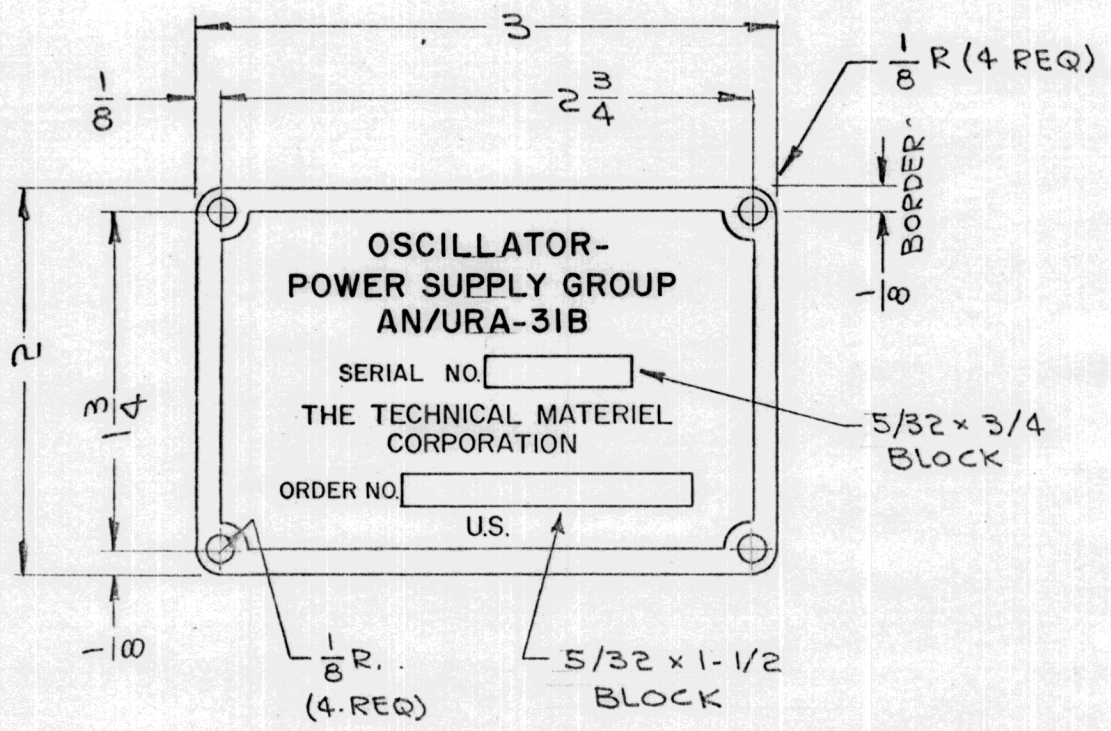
3

$\frac{1}{8}$

$2\frac{3}{4}$

$\frac{1}{8}$ R (4 REQ)

BORDER

$\frac{1}{8}$

2

$1\frac{3}{4}$

OSCILLATOR-
POWER SUPPLY GROUP
AN/URA-31B

SERIAL NO.

THE TECHNICAL MATERIEL
CORPORATION

5/32 × 3/4
BLOCK

ORDER NO.

U.S.

$\frac{1}{8}$

$\frac{1}{8}$ R.
(4. REQ)

5/32 × 1-1/2
BLOCK